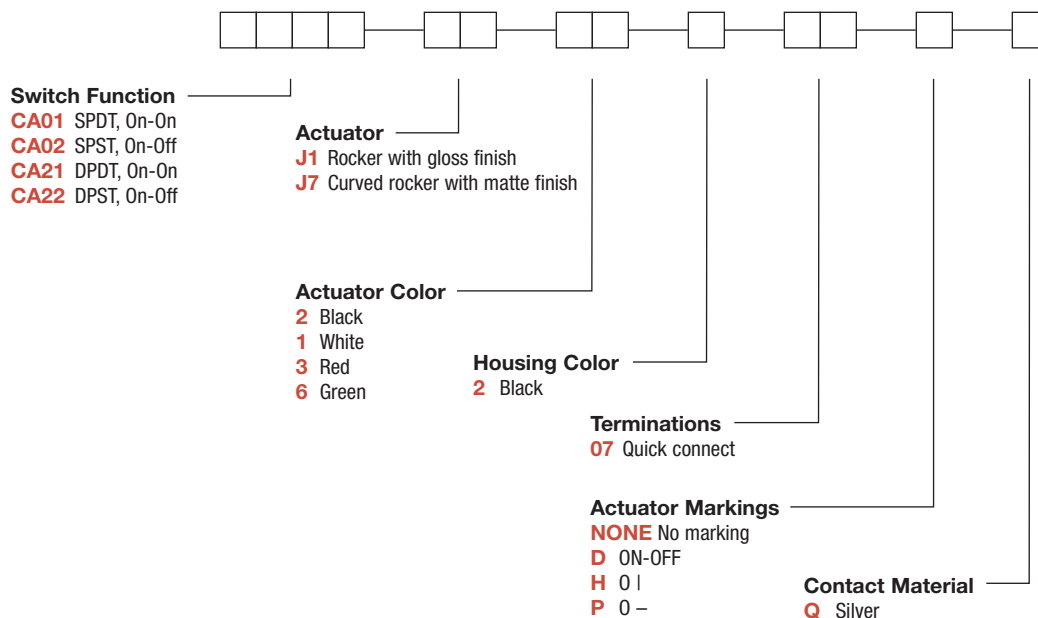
Switch Function
CA01 SPDT, On-On
CA02 SPST, On-Off
CA21 DPDT, On-On
CA22 DPST, On-Off

Actuator
J1 Rocker with gloss finish
J7 Curved rocker with matte finish

Actuator Color
2 Black
1 White
3 Red
6 Green

Housing Color
2 Black

Terminations
07 Quick connect

Actuator Markings
NONE No marking
D ON-OFF
H O I
P O –

Contact Material
Q Silver